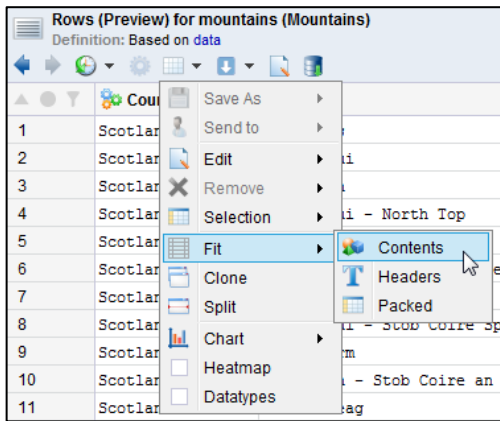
Rows (Preview) for mountains (Mountains)
Definition: Based on data

Cou

1 Scotlar
2 Scotlar i
3 Scotlar
4 Scotlar i - North Top
5 Scotlar
6 Scotlar
7 Scotlar
8 Scotlar l - Stob Coire Sp
9 Scotlar rm
10 Scotlar - Stob Coire an
11 Scotlar eag

Save As
Send to
Edit
Remove
Selection
Fit
Clone
Split
Chart
Heatmap
Datatypes

Contents
Headers
Packed